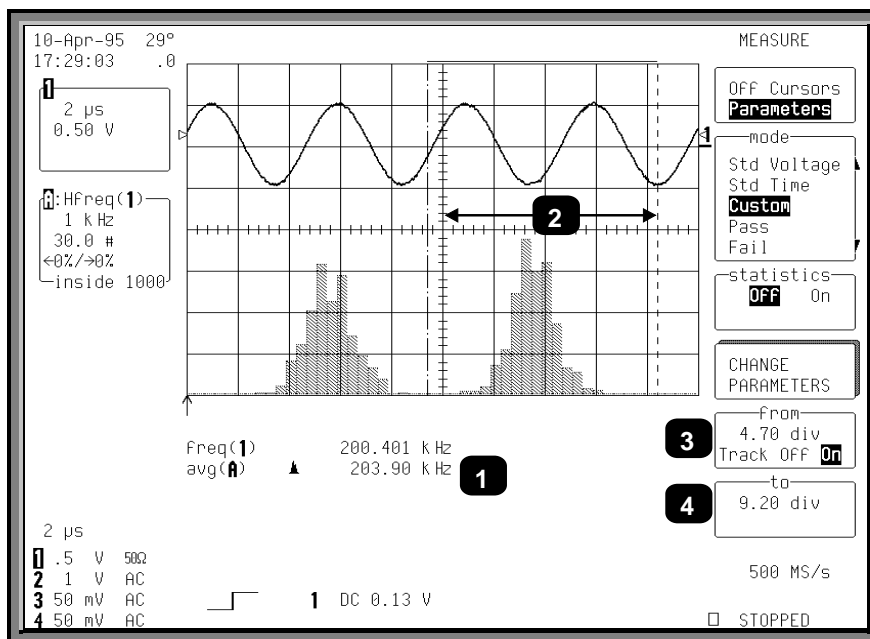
10-Apr-95 29°
17:29:03 .0

1
2 µs
0.50 V

A:Hfreq(1)
1 kHz
30.0 #
←0%/→0%
inside 1000

MEASURE

Off Cursors
Parameters

mode
Std Voltage
Std Time
Custom
Pass
Fail

statistics
Off On

CHANGE PARAMETERS

from
4.70 div
Track Off On

to
9.20 div

2

3

4

freq(1) 200.401 kHz
avg(A) 203.90 kHz

1

2 µs

1 .5 V 50Ω
2 1 V AC
3 50 mV AC
4 50 mV AC

1 DC 0.13 V

500 MS/s

STOPPED